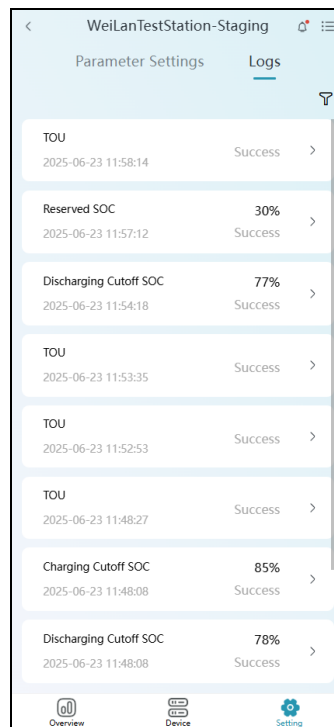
WeiLanTestStation-Staging

Parameter Settings Logs

TOU
2025-06-23 11:58:14
Success

Reserved SOC
2025-06-23 11:57:12
30%
Success

Discharging Cutoff SOC
2025-06-23 11:54:18
77%
Success

TOU
2025-06-23 11:53:35
Success

TOU
2025-06-23 11:52:53
Success

TOU
2025-06-23 11:48:27
Success

Charging Cutoff SOC
2025-06-23 11:48:08
85%
Success

Discharging Cutoff SOC
2025-06-23 11:48:08
78%
Success

Overview Device Setting